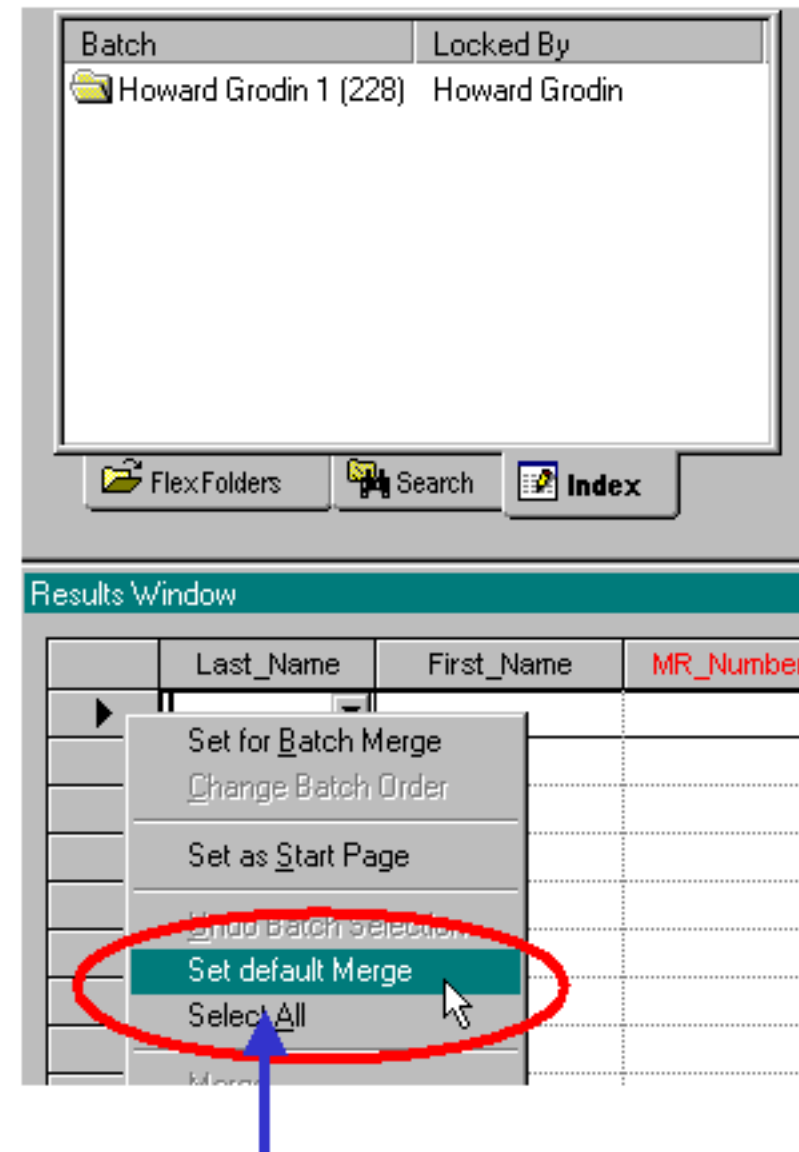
| Batch | Locked By |
|---|---|
| Howard Grodin 1 (228) | Howard Grodin |

FlexFolders
Search
Index

Results Window

| | Last_Name | First_Name | MR_Number |
|---|---|---|---|

Set for Batch Merge
Change Batch Order
Set as Start Page
Undo Batch Selection
Set default Merge
Select All
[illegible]